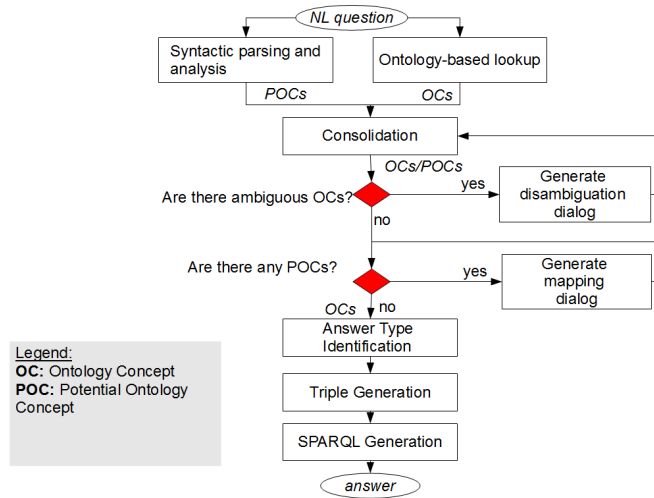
NL question

Syntactic parsing and analysis

Ontology-based lookup

POCs

OCs

Consolidation

OCs/POCs

Are there ambiguous OCs?

yes

Generate disambiguation dialog

no

Are there any POCs?

yes

Generate mapping dialog

OCs

no

Answer Type Identification

Triple Generation

SPARQL Generation

answer

Legend:
**OC:** Ontology Concept
**POC:** Potential Ontology Concept